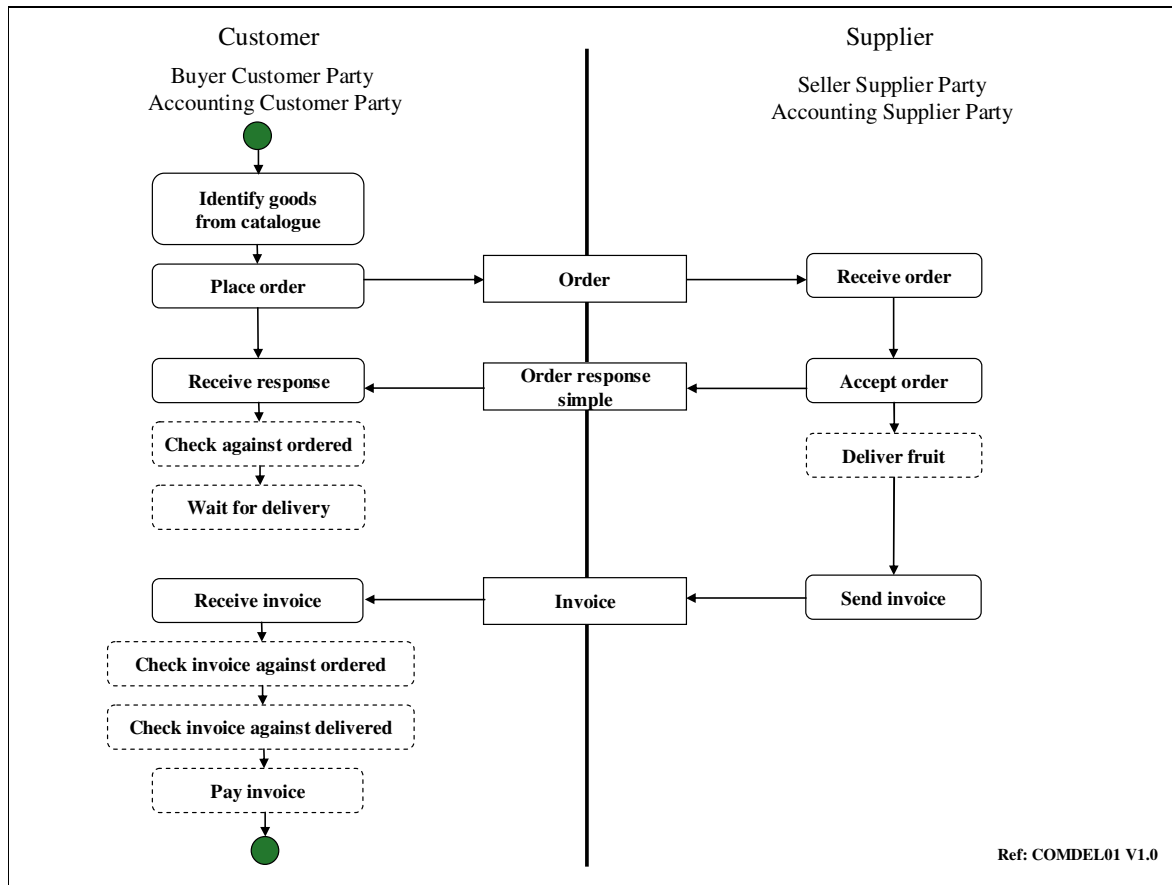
Customer

Buyer Customer Party
Accounting Customer Party

Supplier

Seller Supplier Party
Accounting Supplier Party

Identify goods from catalogue

Place order

Order

Receive order

Receive response

Order response simple

Accept order

Check against ordered

Deliver fruit

Wait for delivery

Receive invoice

Invoice

Send invoice

Check invoice against ordered

Check invoice against delivered

Pay invoice

Ref: COMDEL01 V1.0